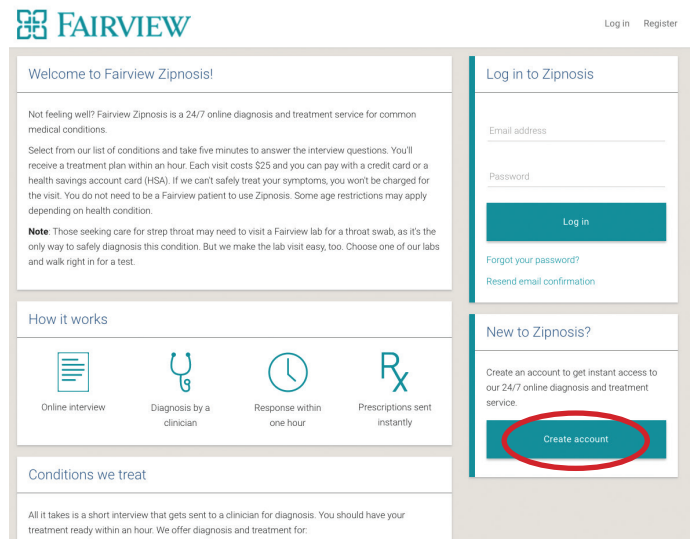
FAIRVIEW

Log in Register

Welcome to Fairview Zipnosis!

Not feeling well? Fairview Zipnosis is a 24/7 online diagnosis and treatment service for common medical conditions.

Select from our list of conditions and take five minutes to answer the interview questions. You'll receive a treatment plan within an hour. Each visit costs $25 and you can pay with a credit card or a health savings account card (HSA). If we can't safely treat your symptoms, you won't be charged for the visit. You do not need to be a Fairview patient to use Zipnosis. Some age restrictions may apply depending on health condition.

**Note**: Those seeking care for strep throat may need to visit a Fairview lab for a throat swab, as it's the only way to safely diagnosis this condition. But we make the lab visit easy, too. Choose one of our labs and walk right in for a test.

How it works

Online interview

Diagnosis by a clinician

Response within one hour

Rx

Prescriptions sent instantly

Conditions we treat

All it takes is a short interview that gets sent to a clinician for diagnosis. You should have your treatment ready within an hour. We offer diagnosis and treatment for:

Log in to Zipnosis

Email address

Password

Log in

Forgot your password?

Resend email confirmation

New to Zipnosis?

Create an account to get instant access to our 24/7 online diagnosis and treatment service.

Create account